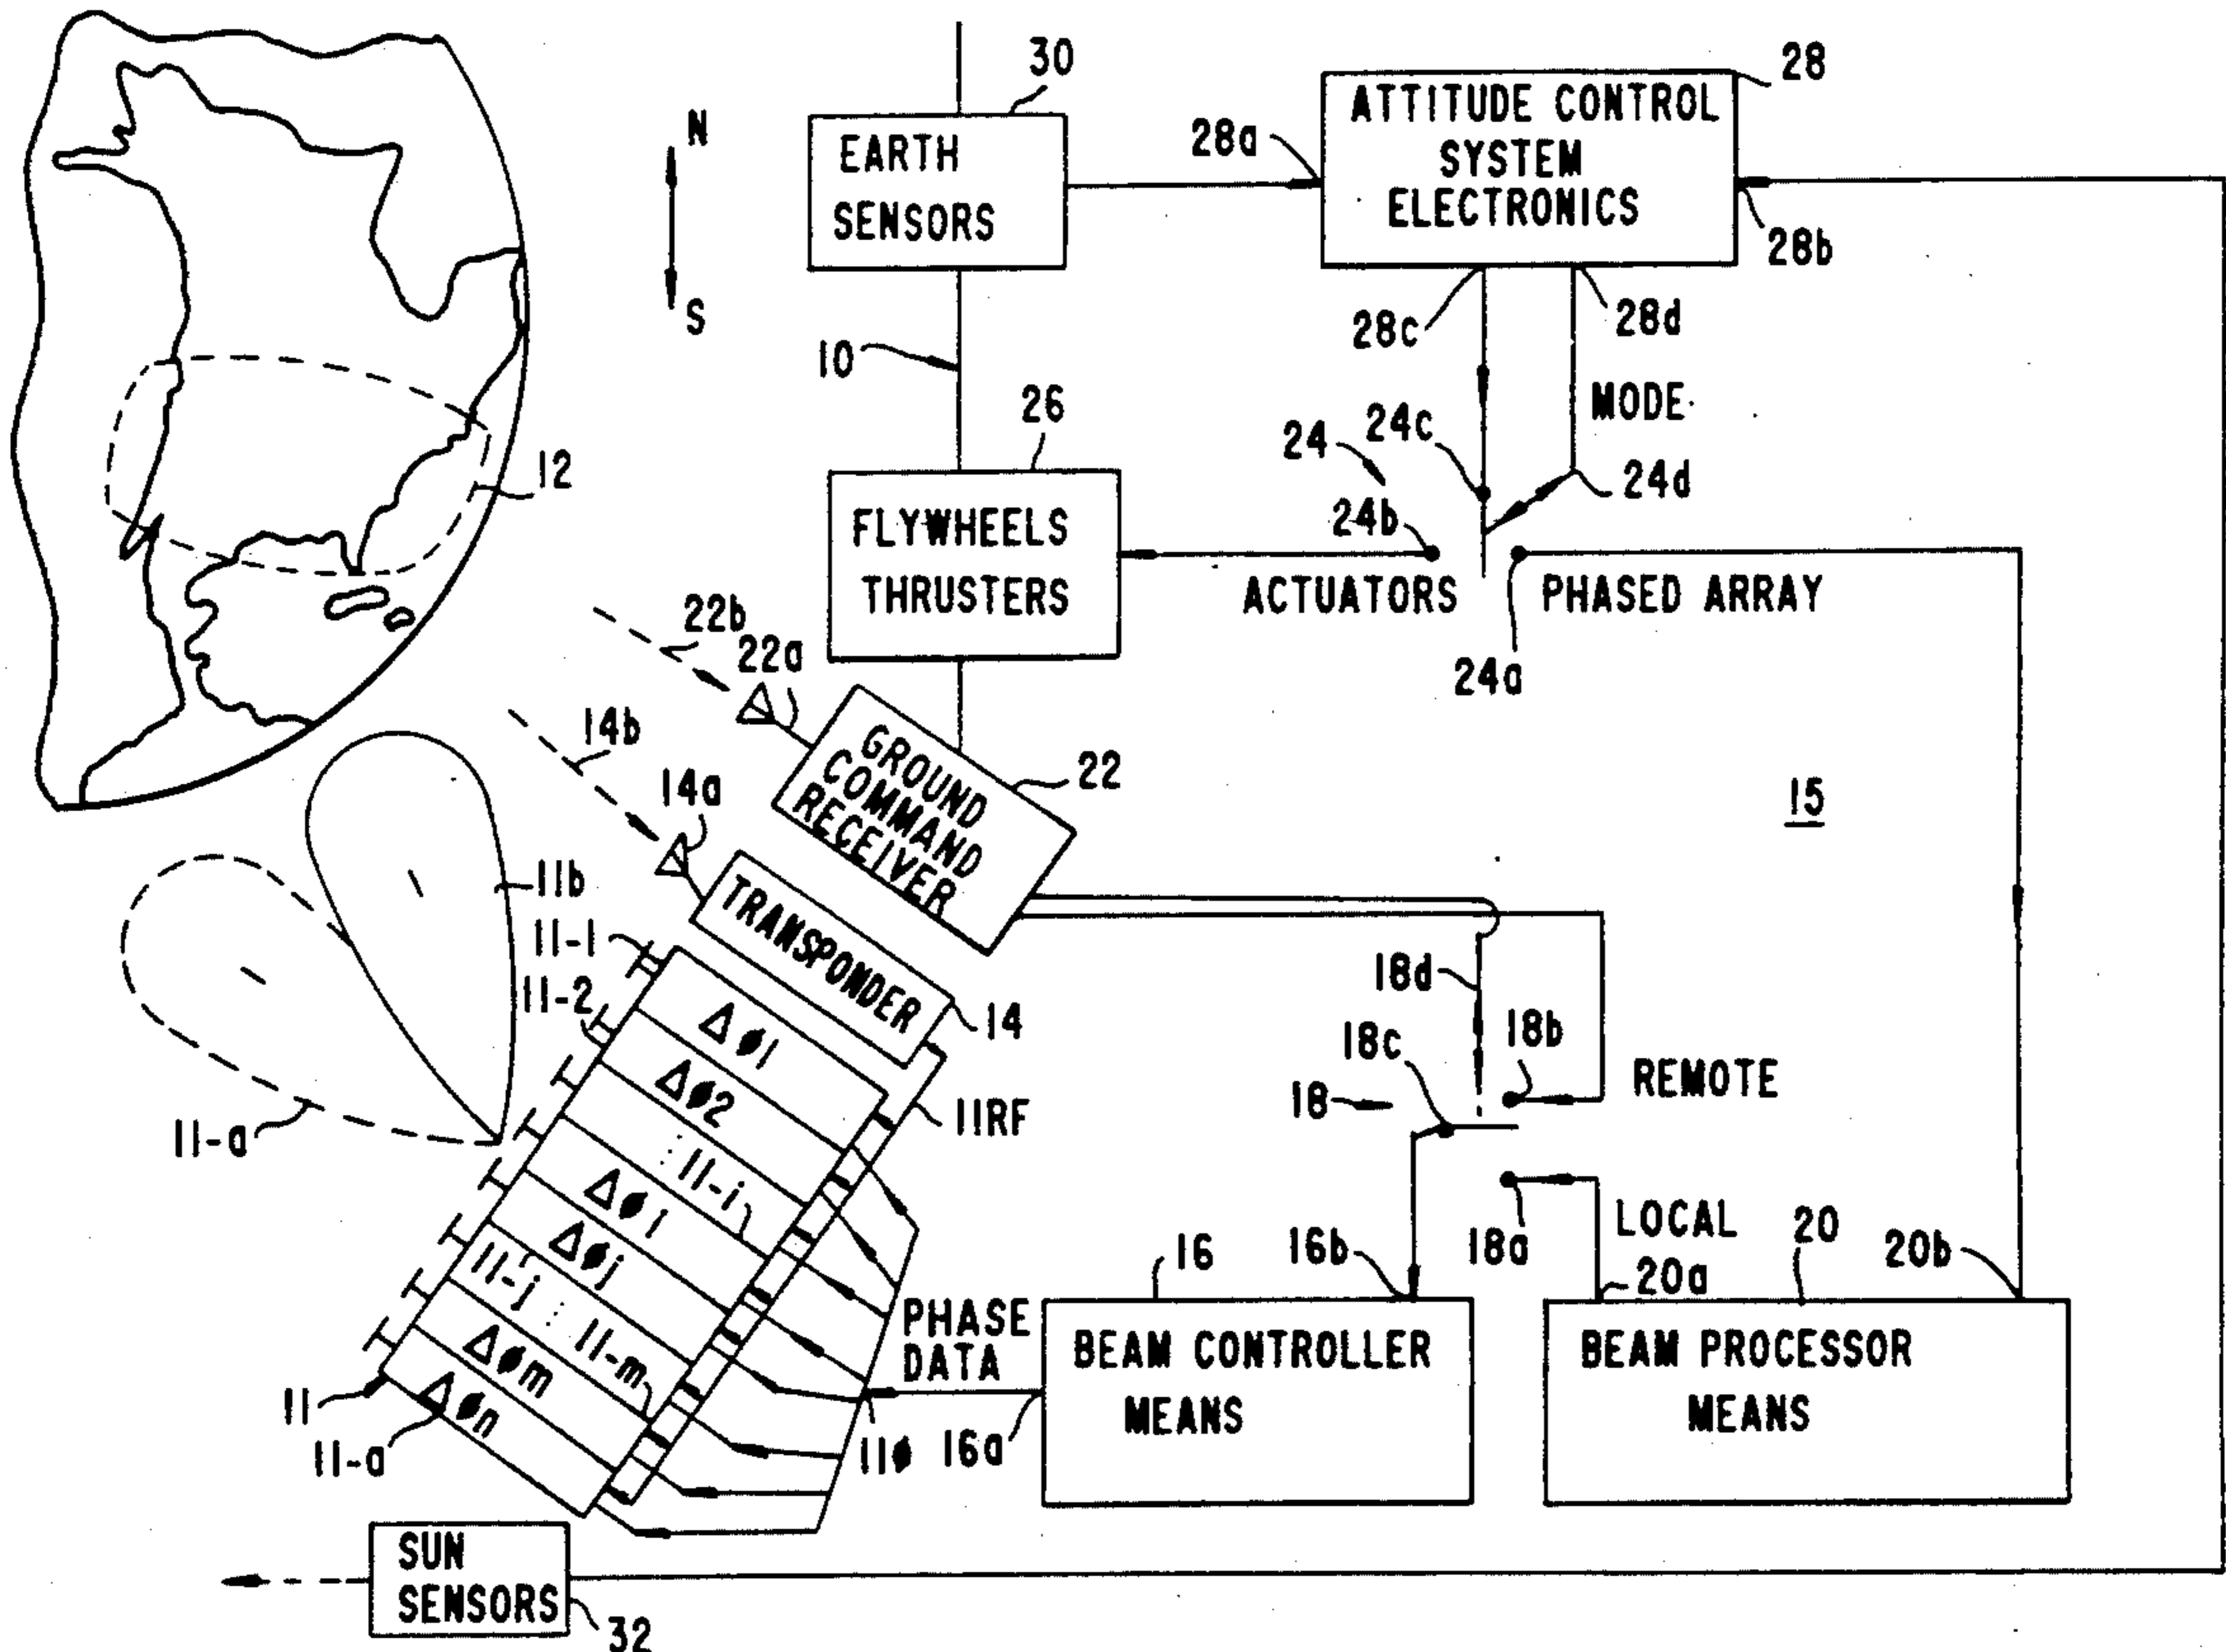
30
EARTH SENSORS
28
ATTITUDE CONTROL SYSTEM ELECTRONICS
28a
28b
28c
28d
N
S
10
26
FLYWHEELS THRUSTERS
MODE
24
24c
24d
24b
ACTUATORS
PHASED ARRAY
24a
12
22b
22a
14b
14a
GROUND COMMAND RECEIVER
22
15
11b
TRANSPONDER
14
11-1
11-2
$\Delta\phi 1$
$\Delta\phi 2$
11-i
$\Delta\phi i$
$\Delta\phi j$
11-j
11-m
$\Delta\phi m$
$\Delta\phi n$
11RF
11-a
18d
18b
18c
REMOTE
18
18a
LOCAL
16
16b
20
20a
20b
PHASE DATA
BEAM CONTROLLER MEANS
BEAM PROCESSOR MEANS
11
11-a
$11\phi$
16a
SUN SENSORS
32